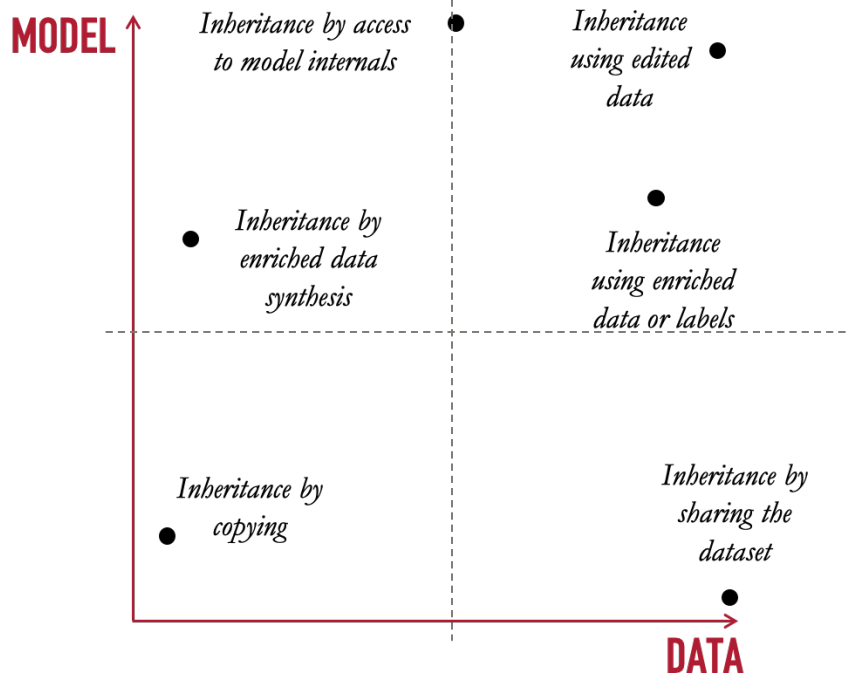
MODEL

Inheritance by access to model internals

Inheritance using edited data

Inheritance by enriched data synthesis

Inheritance using enriched data or labels

Inheritance by copying

Inheritance by sharing the dataset

DATA